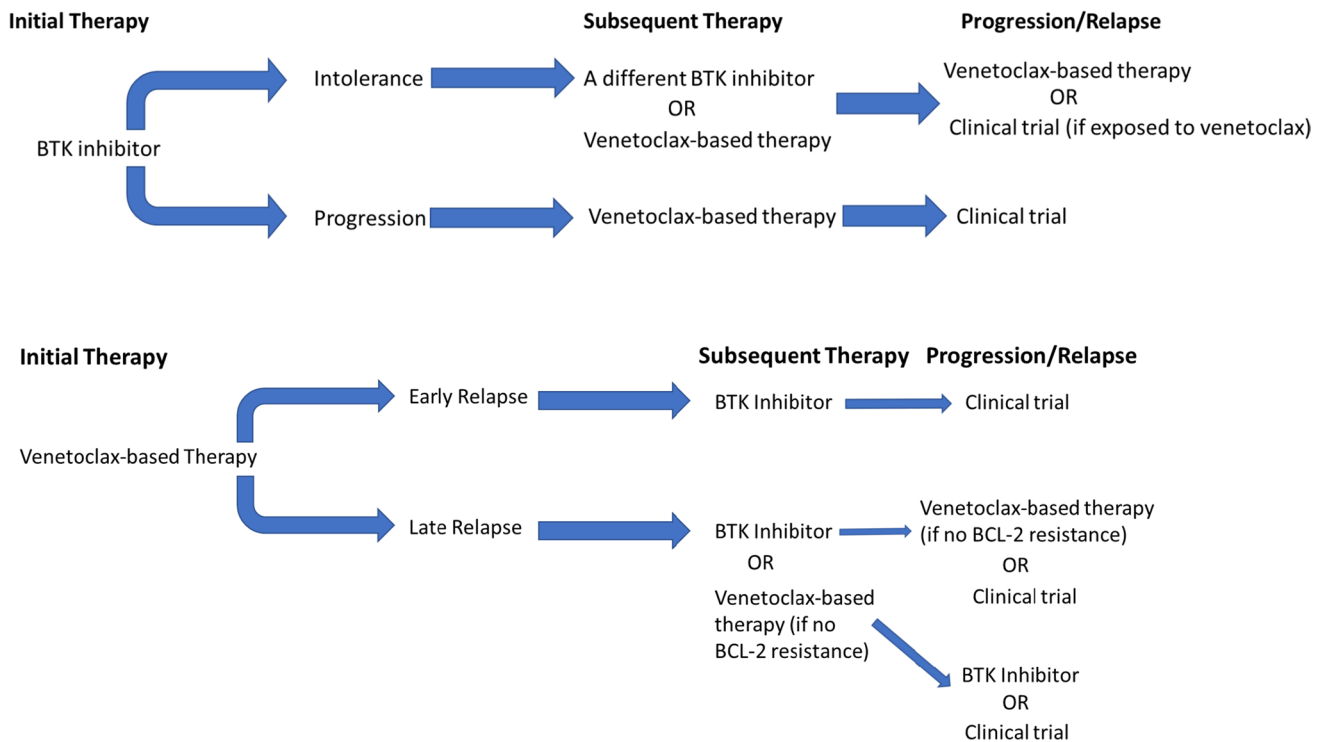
Initial Therapy

Subsequent Therapy

Progression/Relapse

BTK inhibitor

Intolerance

A different BTK inhibitor
OR
Venetoclax-based therapy

Venetoclax-based therapy
OR
Clinical trial (if exposed to venetoclax)

Progression

Venetoclax-based therapy

Clinical trial

Initial Therapy

Subsequent Therapy

Progression/Relapse

Venetoclax-based Therapy

Early Relapse

BTK Inhibitor

Clinical trial

Late Relapse

BTK Inhibitor
OR
Venetoclax-based therapy (if no BCL-2 resistance)

Venetoclax-based therapy (if no BCL-2 resistance)
OR
Clinical trial

BTK Inhibitor
OR
Clinical trial